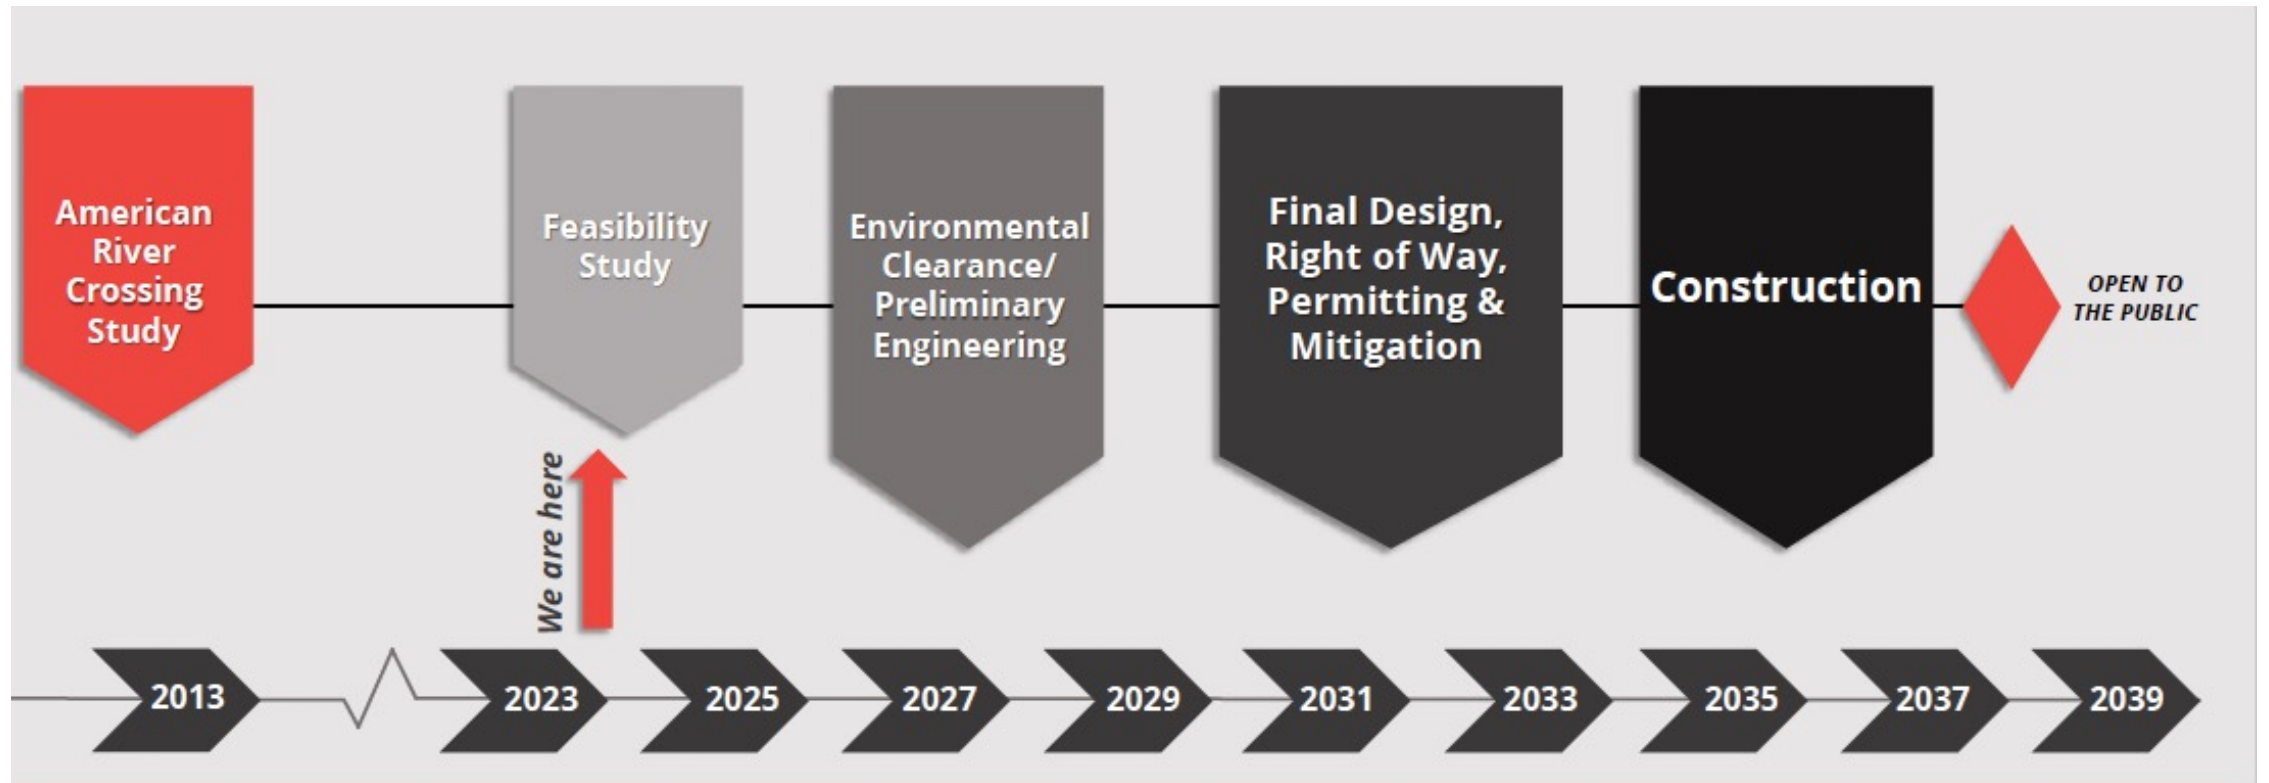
American River Crossing Study

Feasibility Study

Environmental Clearance/ Preliminary Engineering

Final Design, Right of Way, Permitting & Mitigation

Construction

OPEN TO THE PUBLIC

We are here

2013

2023

2025

2027

2029

2031

2033

2035

2037

2039